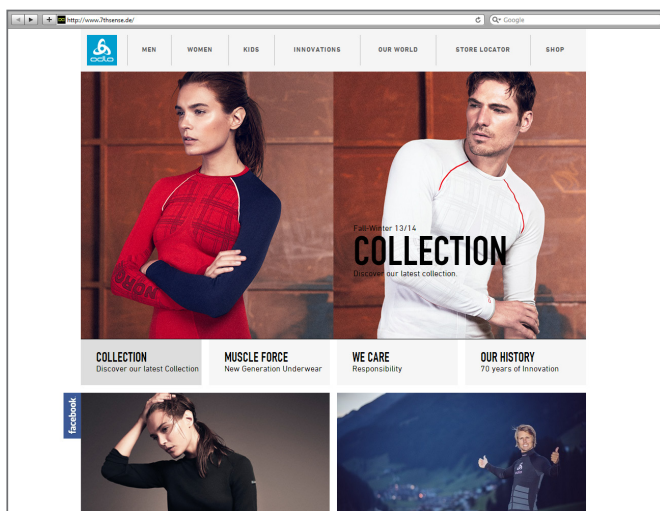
http://www.7thsense.de/

Google

odlo

MEN

WOMEN

KIDS

INNOVATIONS

OUR WORLD

STORE LOCATOR

SHOP

Fall-Winter 13/14

COLLECTION

Discover our latest collection

COLLECTION
Discover our latest Collection

MUSCLE FORCE
New Generation Underwear

WE CARE
Responsibility

OUR HISTORY
70 years of Innovation

facebook